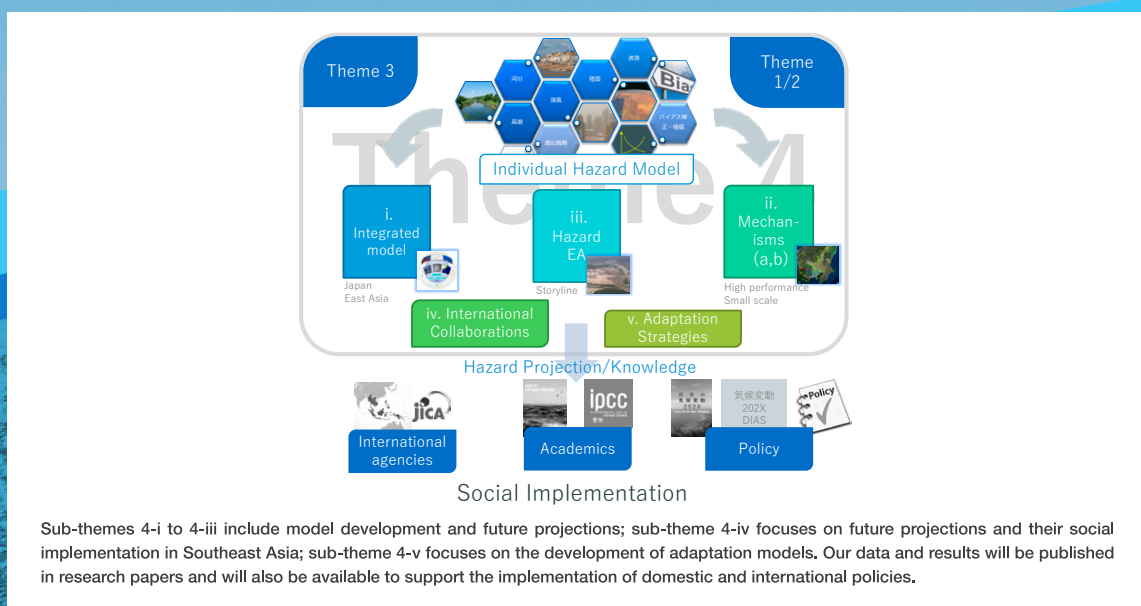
Theme 3

Theme 1/2

河川

強風

高潮

渇水

海面

Bias

バイアス補正・検証

Theme 4

Individual Hazard Model

i. Integrated model

Japan East Asia

iii. Hazard EA

Storyline

ii. Mechanisms (a,b)

High performance Small scale

iv. International Collaborations

v. Adaptation Strategies

Hazard Projection/Knowledge

JICA

International agencies

ipcc

Academics

気候変動 202X DIAS

Policy

Policy

Social Implementation

Sub-themes 4-i to 4-iii include model development and future projections; sub-theme 4-iv focuses on future projections and their social implementation in Southeast Asia; sub-theme 4-v focuses on the development of adaptation models. Our data and results will be published in research papers and will also be available to support the implementation of domestic and international policies.